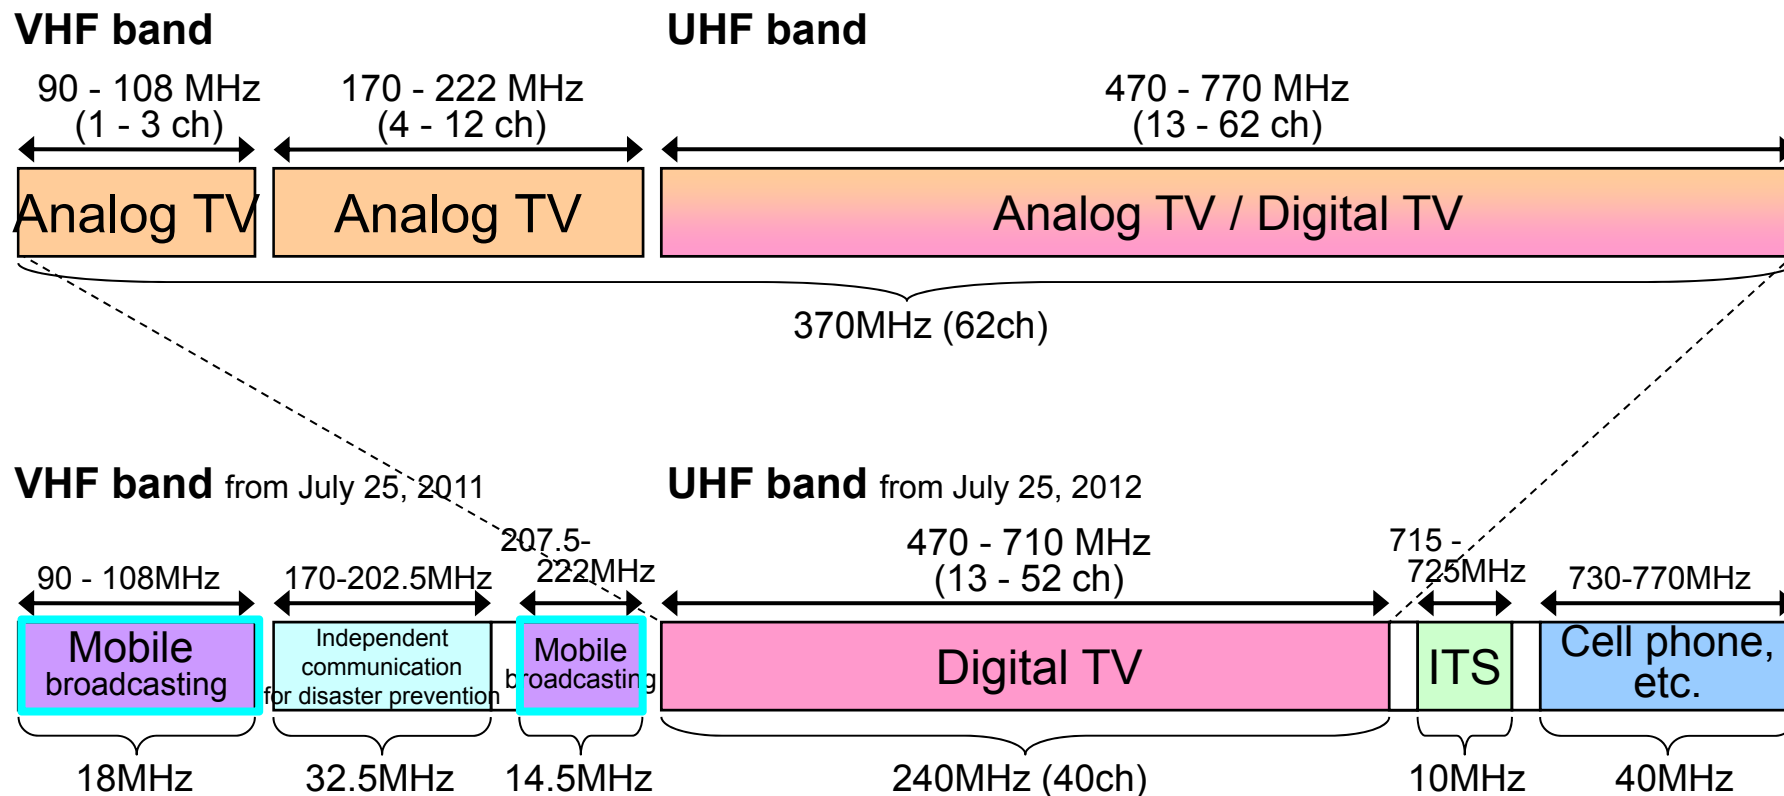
VHF band

UHF band

90 - 108 MHz
(1 - 3 ch)

170 - 222 MHz
(4 - 12 ch)

470 - 770 MHz
(13 - 62 ch)

Analog TV

Analog TV

Analog TV / Digital TV

370MHz (62ch)

VHF band from July 25, 2011

UHF band from July 25, 2012

90 - 108MHz

170-202.5MHz

207.5-222MHz

470 - 710 MHz
(13 - 52 ch)

715 - 725MHz

730-770MHz

Mobile broadcasting

Independent communication for disaster prevention

Mobile broadcasting

Digital TV

ITS

Cell phone, etc.

18MHz

32.5MHz

14.5MHz

240MHz (40ch)

10MHz

40MHz